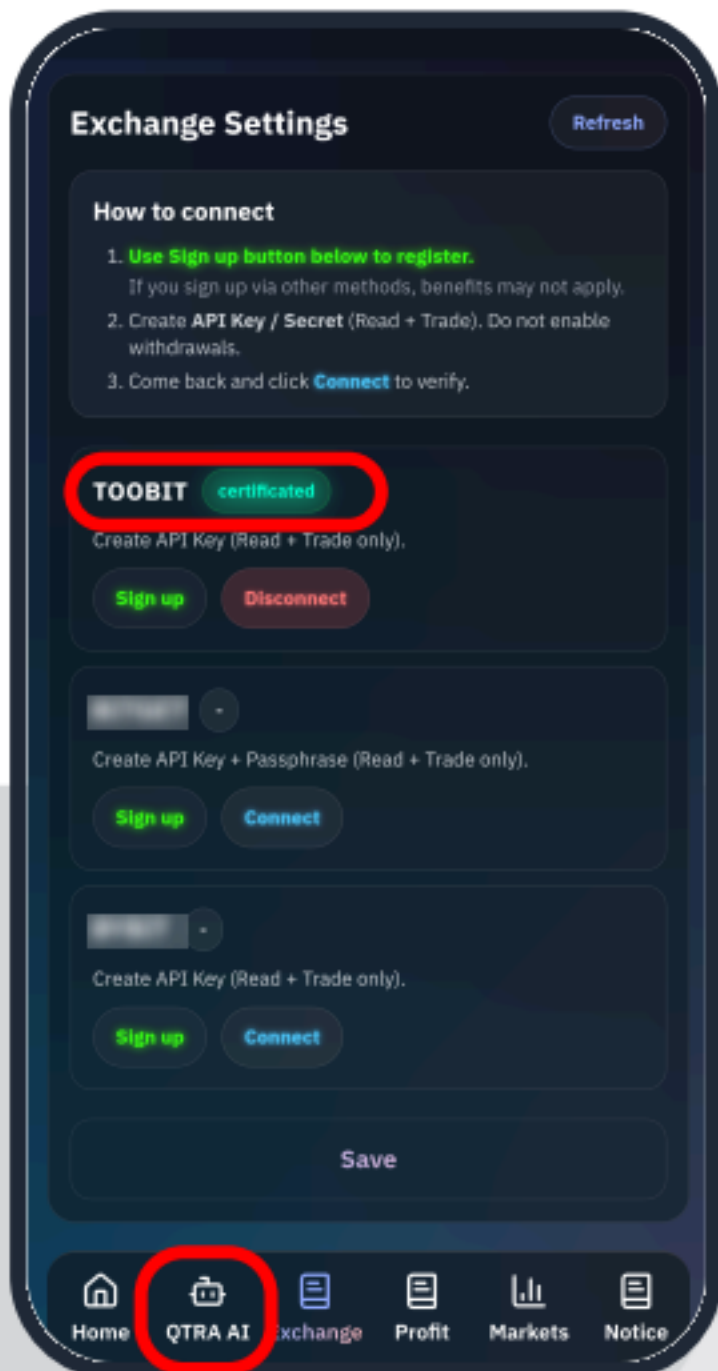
Exchange Settings

Refresh

How to connect

1. Use Sign up button below to register.
If you sign up via other methods, benefits may not apply.
2. Create API Key / Secret (Read + Trade). Do not enable withdrawals.
3. Come back and click Connect to verify.

TOOBIT certificated

Create API Key (Read + Trade only).

Sign up Disconnect

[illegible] -

Create API Key + Passphrase (Read + Trade only).

Sign up Connect

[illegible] -

Create API Key (Read + Trade only).

Sign up Connect

Save

Home QTRA AI Exchange Profit Markets Notice